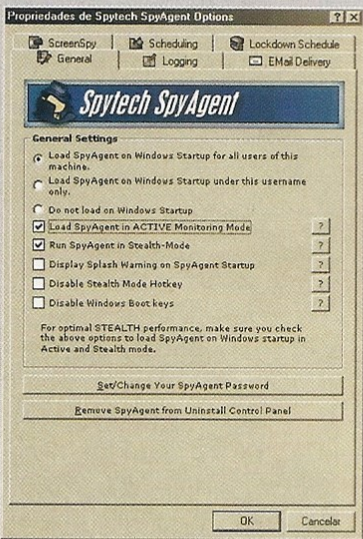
Propriedades de Spytech SpyAgent Options

ScreenSpy
Scheduling
Lockdown Schedule
General
Logging
EMail Delivery

Spytech SpyAgent

General Settings

Load SpyAgent on Windows Startup for all users of this machine.

Load SpyAgent on Windows Startup under this username only.

Do not load on Windows Startup

Load SpyAgent in ACTIVE Monitoring Mode ?

Run SpyAgent in Stealth-Mode ?

Display Splash Warning on SpyAgent Startup ?

Disable Stealth Mode Hotkey ?

Disable Windows Boot keys ?

For optimal STEALTH performance, make sure you check the above options to load SpyAgent on Windows startup in Active and Stealth mode.

Set/Change Your SpyAgent Password

Remove SpyAgent from Uninstall Control Panel

OK
Cancelar